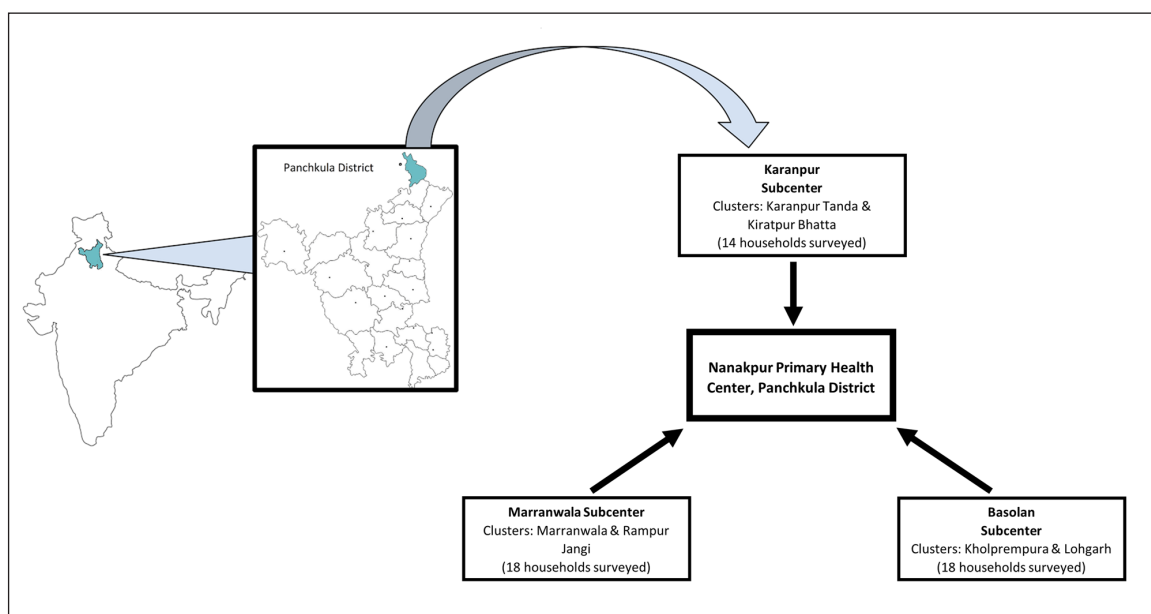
Panchkula District

Karanpur Subcenter
Clusters: Karanpur Tanda & Kiratpur Bhatta
(14 households surveyed)

Nanakpur Primary Health Center, Panchkula District

Marranwala Subcenter
Clusters: Marranwala & Rampur Jangi
(18 households surveyed)

Basolan Subcenter
Clusters: Kholprempura & Lohgarh
(18 households surveyed)